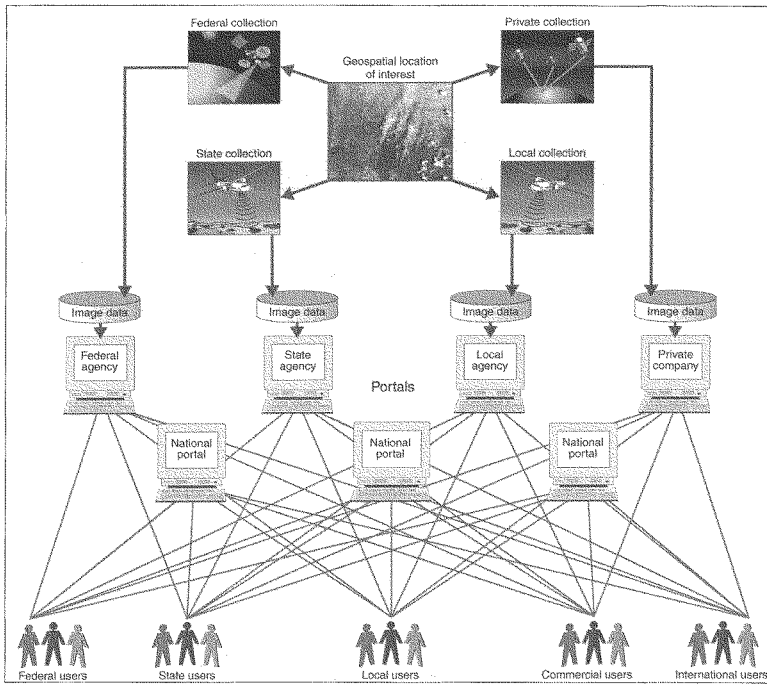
Federal collection

Private collection

Geospatial location of interest

State collection

Local collection

Image data

Image data

Image data

Image data

Federal agency

State agency

Local agency

Private company

Portals

National portal

National portal

National portal

Federal users

State users

Local users

Commercial users

International users